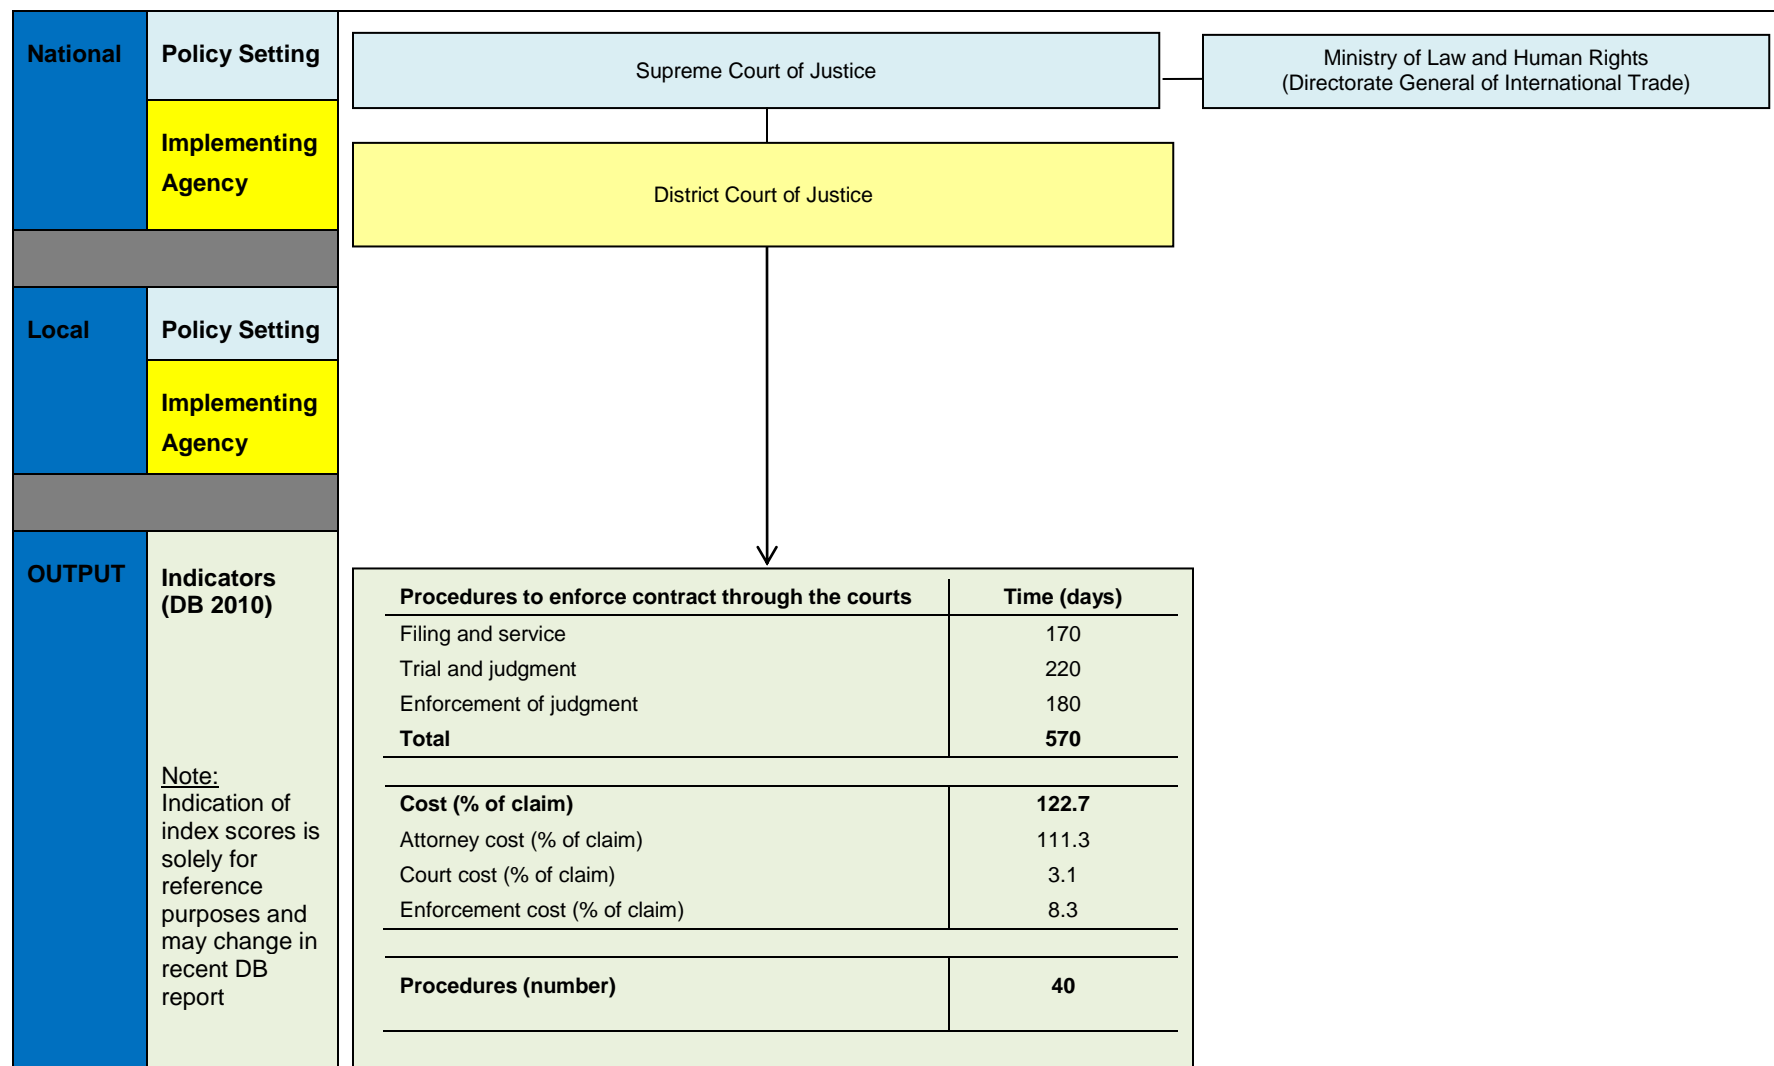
National

Policy Setting

Implementing Agency

Local

Policy Setting

Implementing Agency

OUTPUT

Indicators (DB 2010)

Note:
Indication of index scores is solely for reference purposes and may change in recent DB report

Supreme Court of Justice

Ministry of Law and Human Rights
(Directorate General of International Trade)

District Court of Justice

| Procedures to enforce contract through the courts | Time (days) |
|---|---|
| Filing and service | 170 |
| Trial and judgment | 220 |
| Enforcement of judgment | 180 |
| Total | 570 |

| Cost (% of claim) | 122.7 |
|---|---|
| Attorney cost (% of claim) | 111.3 |
| Court cost (% of claim) | 3.1 |
| Enforcement cost (% of claim) | 8.3 |

| Procedures (number) | 40 |
|---|---|